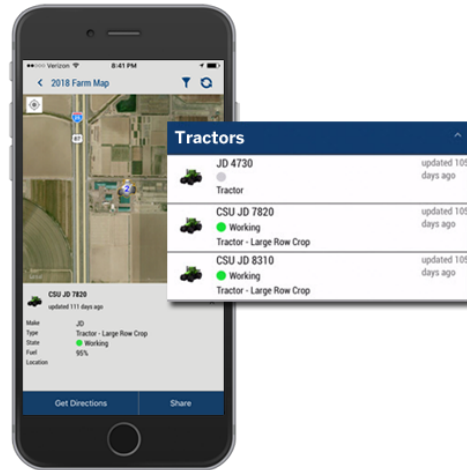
Verizon 8:41 PM

2018 Farm Map

25

85

2

CSU JD 7820
updated 111 days ago

| | |
|---|---|
| Make | JD |
| Type | Tractor - Large Row Crop |
| State | Working |
| Fuel | 95% |
| Location | |

Get Directions

Share

Tractors

JD 4730
Tractor
updated 105 days ago

CSU JD 7820
Working
Tractor - Large Row Crop
updated 105 days ago

CSU JD 8310
Working
Tractor - Large Row Crop
updated 105 days ago